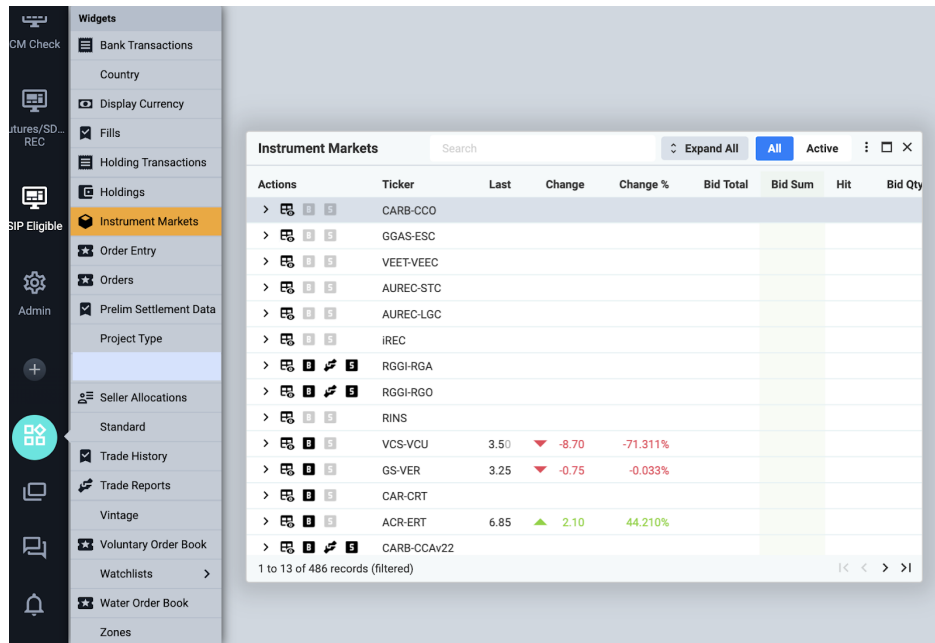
CM Check

utures/SD... REC

SIP Eligible

Admin

Widgets
Bank Transactions
Country
Display Currency
Fills
Holding Transactions
Holdings
Instrument Markets
Order Entry
Orders
Prelim Settlement Data
Project Type
Seller Allocations
Standard
Trade History
Trade Reports
Vintage
Voluntary Order Book
Watchlists
Water Order Book
Zones

Instrument Markets Search Expand All All Active

| Actions | Ticker | Last | Change | Change % | Bid Total | Bid Sum | Hit | Bid Qty |
|---|---|---|---|---|---|---|---|---|
| B S | CARB-CCO | | | | | | | |
| B S | GGAS-ESC | | | | | | | |
| B S | VEET-VEEC | | | | | | | |
| B S | AUREC-STC | | | | | | | |
| B S | AUREC-LGC | | | | | | | |
| B S | iREC | | | | | | | |
| B S | RGGI-RGA | | | | | | | |
| B S | RGGI-RGO | | | | | | | |
| B S | RINS | | | | | | | |
| B S | VCS-VCU | 3.50 | -8.70 | -71.311% | | | | |
| B S | GS-VER | 3.25 | -0.75 | -0.033% | | | | |
| B S | CAR-CRT | | | | | | | |
| B S | ACR-ERT | 6.85 | 2.10 | 44.210% | | | | |
| B S | CARB-CCAv22 | | | | | | | |

1 to 13 of 486 records (filtered)